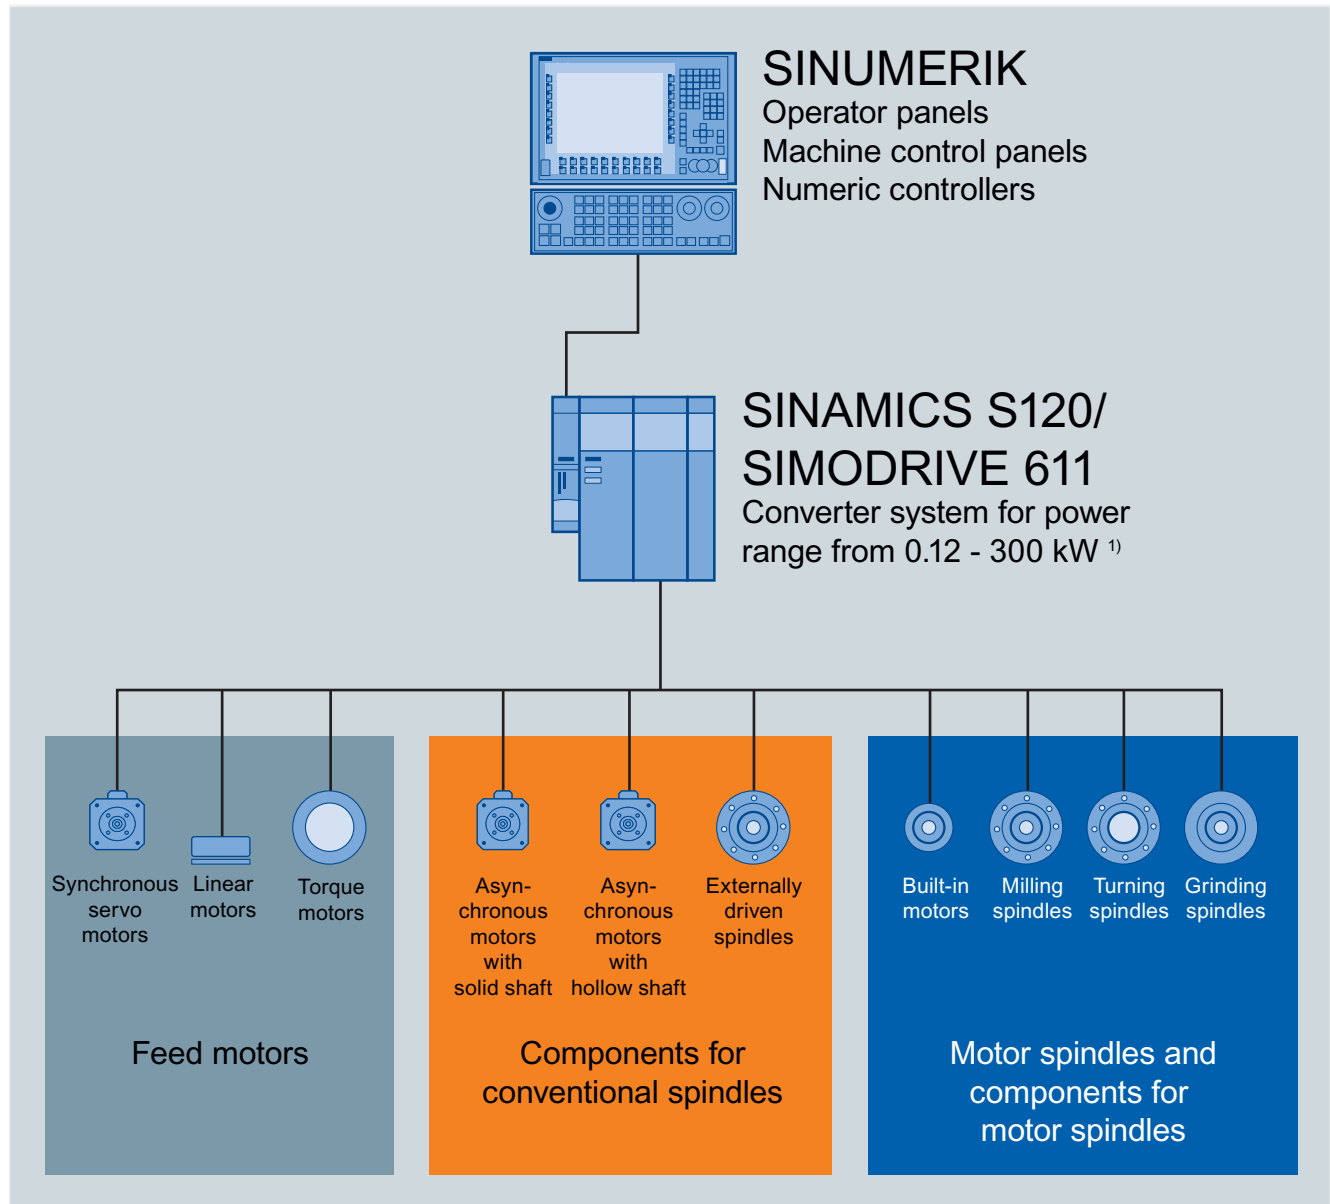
SINUMERIK
Operator panels
Machine control panels
Numeric controllers

SINAMICS S120/
SIMODRIVE 611
Converter system for power range from 0.12 - 300 kW $^{1)}$

Synchronous servo motors

Linear motors

Torque motors

Asyn-chronous motors with solid shaft

Asyn-chronous motors with hollow shaft

Externally driven spindles

Built-in motors

Milling spindles

Turning spindles

Grinding spindles

Feed motors

Components for conventional spindles

Motor spindles and components for motor spindles